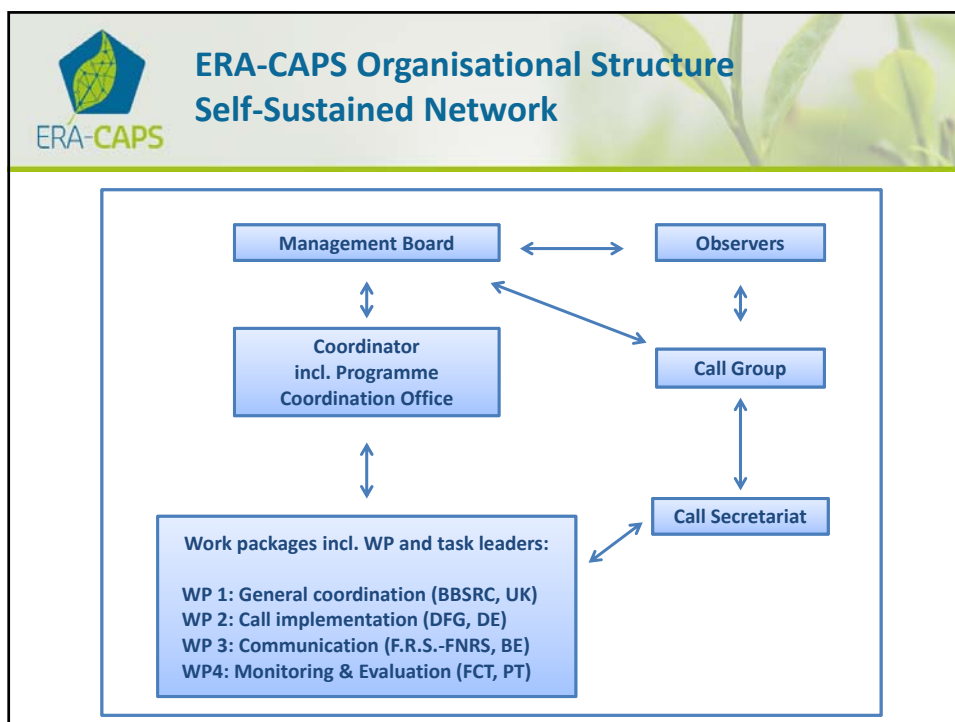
ERA-CAPS

ERA-CAPS Organisational Structure
Self-Sustained Network

Management Board

Observers

Coordinator
incl. Programme
Coordination Office

Call Group

Call Secretariat

Work packages incl. WP and task leaders:

WP 1: General coordination (BBSRC, UK)
WP 2: Call implementation (DFG, DE)
WP 3: Communication (F.R.S.-FNRS, BE)
WP4: Monitoring & Evaluation (FCT, PT)